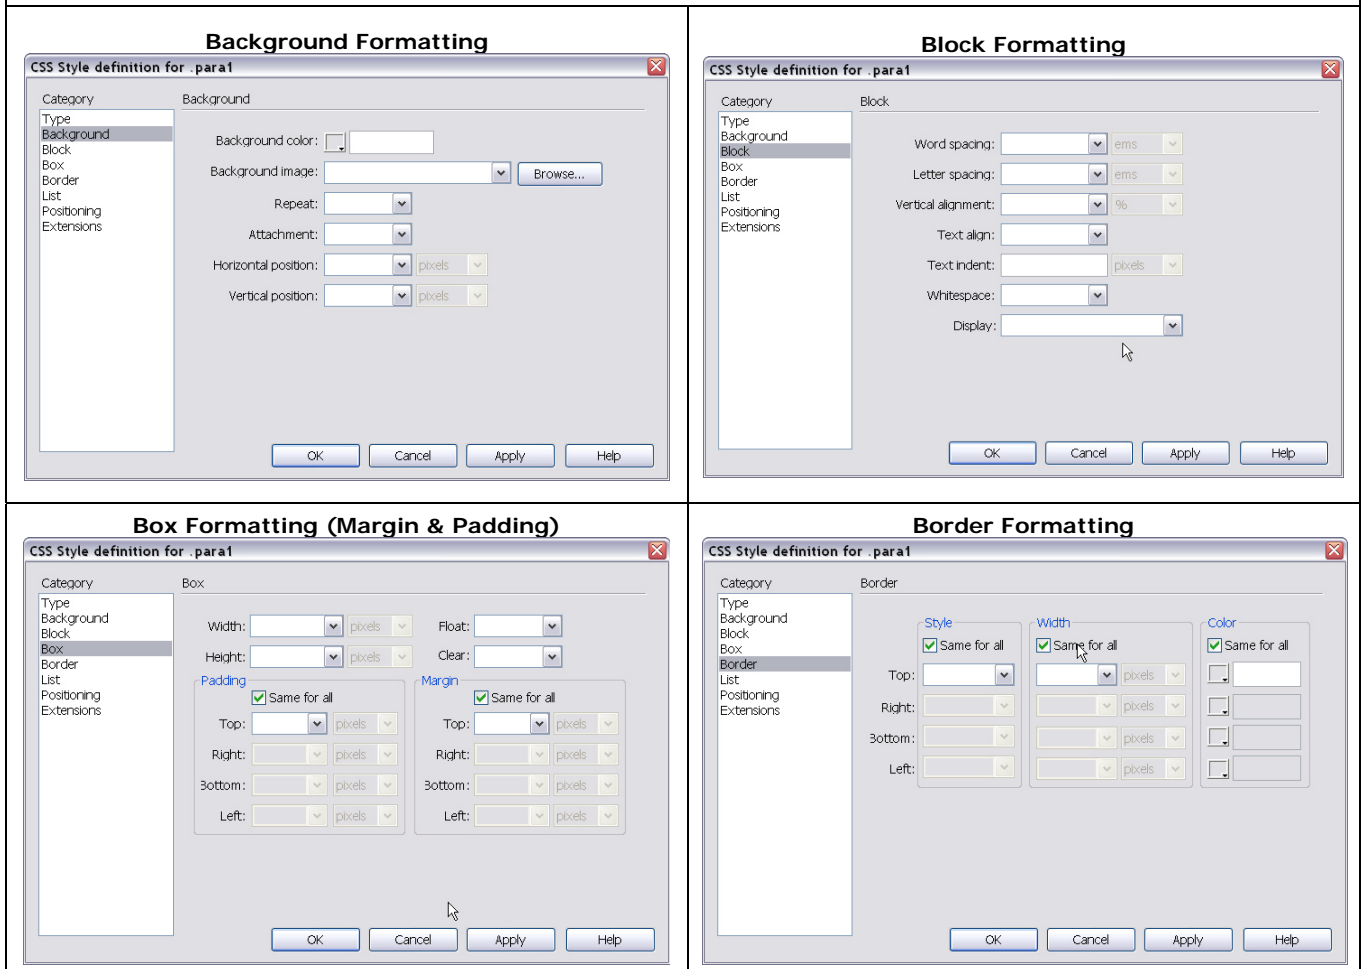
Background Formatting

CSS Style definition for .para1

Category
Type
Background
Block
Box
Border
List
Positioning
Extensions

Background

Background color:
Background image: Browse...
Repeat:
Attachment:
Horizontal position: pixels
Vertical position: pixels

OK Cancel Apply Help

Block Formatting

CSS Style definition for .para1

Category
Type
Background
Block
Box
Border
List
Positioning
Extensions

Block

Word spacing: ems
Letter spacing: ems
Vertical alignment: %
Text align:
Text indent: pixels
Whitespace:
Display:

OK Cancel Apply Help

Box Formatting (Margin & Padding)

CSS Style definition for .para1

Category
Type
Background
Block
Box
Border
List
Positioning
Extensions

Box

Width: pixels Float:
Height: pixels Clear:

Padding
Same for all
Top: pixels
Right: pixels
Bottom: pixels
Left: pixels

Margin
Same for all
Top: pixels
Right: pixels
Bottom: pixels
Left: pixels

OK Cancel Apply Help

Border Formatting

CSS Style definition for .para1

Category
Type
Background
Block
Box
Border
List
Positioning
Extensions

Border

Style
Same for all
Width
Same for all
Color
Same for all

Top: pixels
Right: pixels
Bottom: pixels
Left: pixels

OK Cancel Apply Help